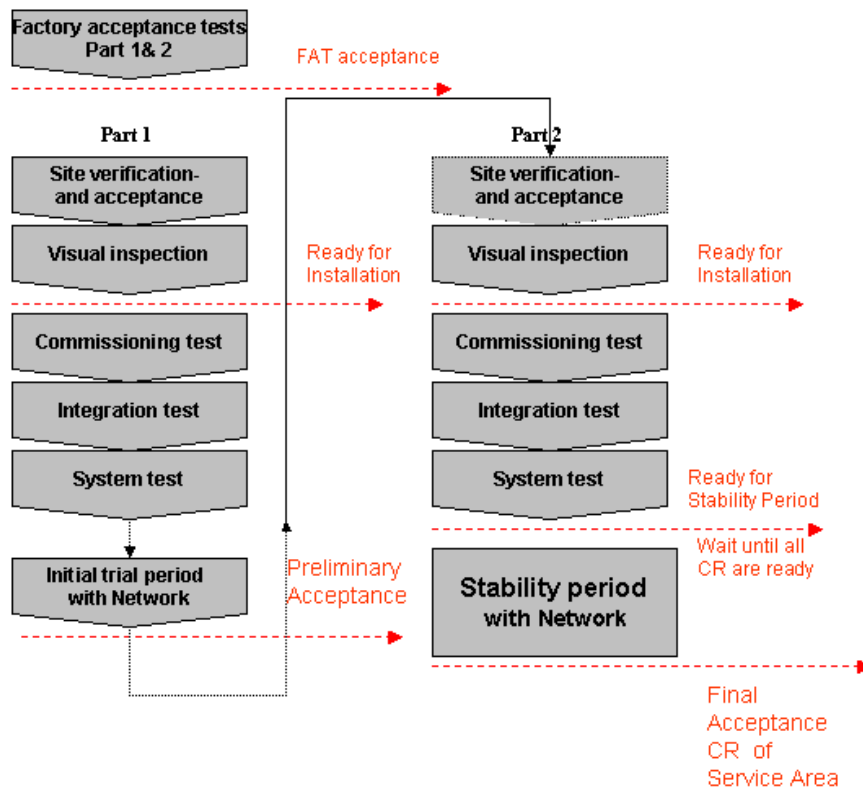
Factory acceptance tests Part 1& 2

FAT acceptance

Part 1

Site verification- and acceptance

Visual inspection

Ready for Installation

Commissioning test

Integration test

System test

Initial trial period with Network

Preliminary Acceptance

Part 2

Site verification- and acceptance

Visual inspection

Ready for Installation

Commissioning test

Integration test

System test

Ready for Stability Period

Wait until all CR are ready

Stability period with Network

Final Acceptance CR of Service Area